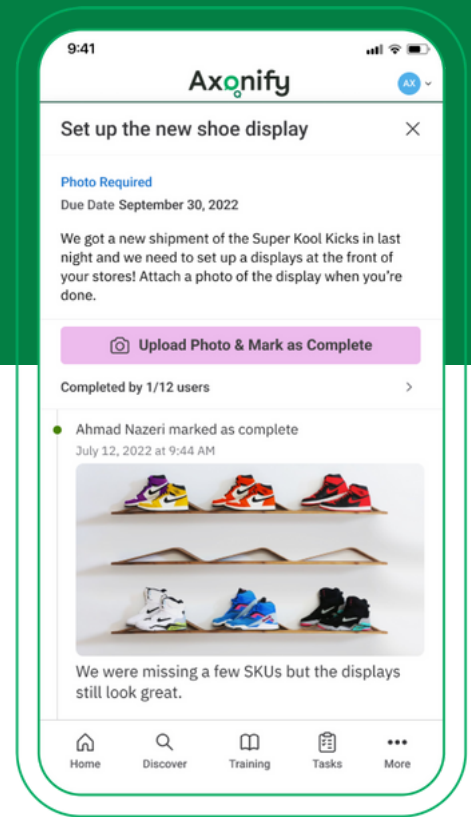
9:41

Axonify

AX

Set up the new shoe display

Photo Required

Due Date September 30, 2022

We got a new shipment of the Super Kool Kicks in last night and we need to set up a displays at the front of your stores! Attach a photo of the display when you're done.

Upload Photo & Mark as Complete

Completed by 1/12 users

Ahmad Nazeri marked as complete

July 12, 2022 at 9:44 AM

We were missing a few SKUs but the displays still look great.

Home Discover Training Tasks More